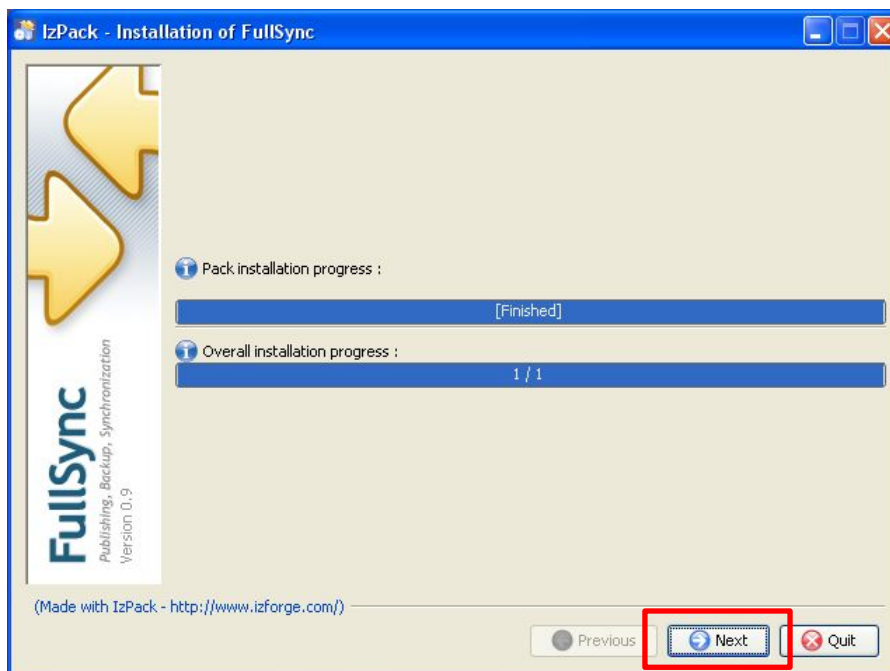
IzPack - Installation of FullSync

FullSync
Publishing, Backup, Synchronization
Version 0.9

Pack installation progress :

[Finished]

Overall installation progress :

1 / 1

(Made with IzPack - http://www.izforge.com/)

Previous

Next

Quit